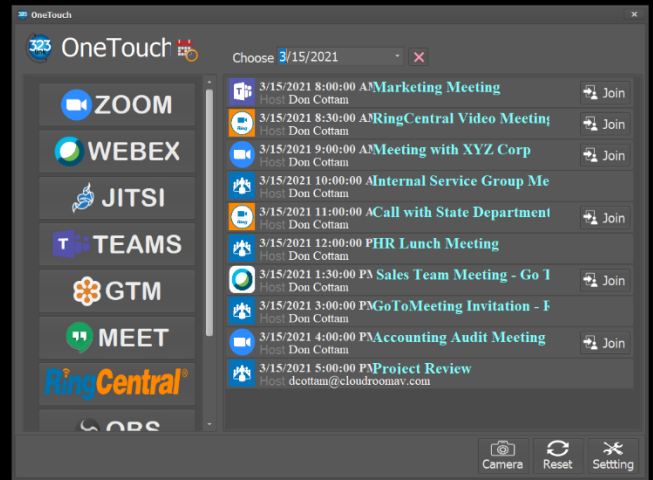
OneTouch

OneTouch

Choose 3/15/2021

ZOOM
WEBEX
JITSI
TEAMS
GTM
MEET
RingCentral
OBS

3/15/2021 8:00:00 AM Marketing Meeting
Host Don Cottam
Join

3/15/2021 8:30:00 AM RingCentral Video Meeting
Host Don Cottam
Join

3/15/2021 9:00:00 AM Meeting with XYZ Corp
Host Don Cottam
Join

3/15/2021 10:00:00 A Internal Service Group Me
Host Don Cottam

3/15/2021 11:00:00 A Call with State Department
Host Don Cottam
Join

3/15/2021 12:00:00 P HR Lunch Meeting
Host Don Cottam

3/15/2021 1:30:00 PM Sales Team Meeting - Go T
Host Don Cottam
Join

3/15/2021 3:00:00 PM GoToMeeting Invitation - F
Host Don Cottam

3/15/2021 4:00:00 PM Accounting Audit Meeting
Host Don Cottam
Join

3/15/2021 5:00:00 PM Project Review
Host dcottam@cloudroomav.com

Camera
Reset
Settting